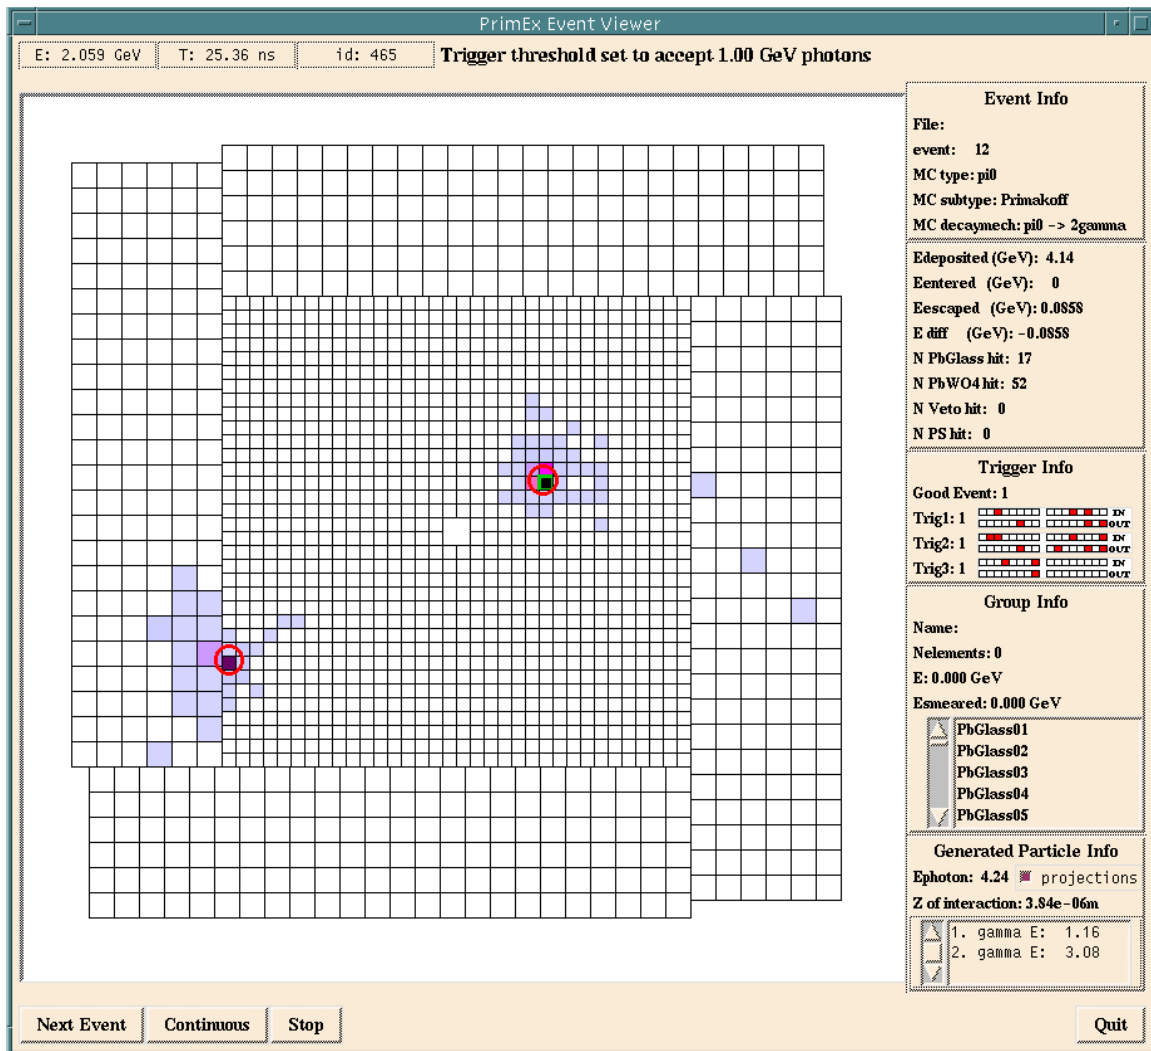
PrimEx Event Viewer

E: 2.059 GeV | T: 25.36 ns | id: 465 | Trigger threshold set to accept 1.00 GeV photons

Event Info
File:
event: 12
MC type: pi0
MC subtype: Primakoff
MC decaymech: pi0 -> 2gamma

Edeposited (GeV): 4.14
Eentered (GeV): 0
Eescaped (GeV): 0.0858
E diff (GeV): -0.0858
N PbGlass hit: 17
N PbWO4 hit: 52
N Veto hit: 0
N PS hit: 0

Trigger Info
Good Event: 1
Trig1: 1 IN OUT
Trig2: 1 IN OUT
Trig3: 1 IN OUT

Group Info
Name:
Nelements: 0
E: 0.000 GeV
Esmeared: 0.000 GeV
PbGlass01
PbGlass02
PbGlass03
PbGlass04
PbGlass05

Generated Particle Info
Ephoton: 4.24 projections
Z of interaction: 3.84e-06m
1. gamma E: 1.16
2. gamma E: 3.08

Next Event Continuous Stop Quit